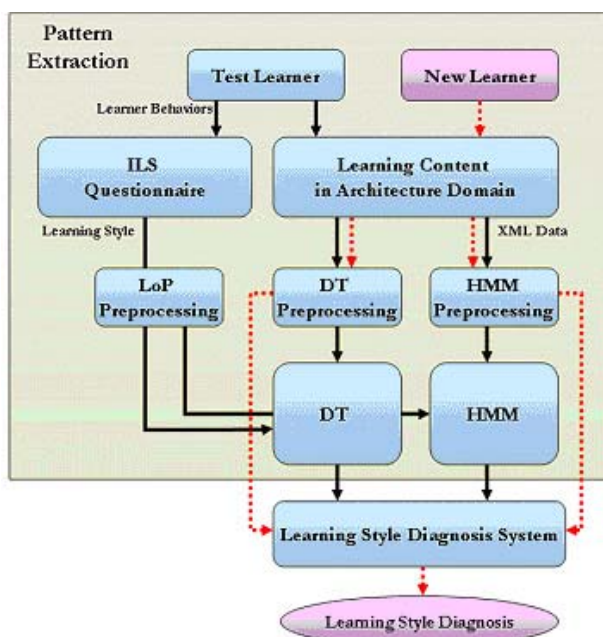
Pattern Extraction

Test Learner

New Learner

Learner Behaviors

ILS Questionnaire

Learning Content in Architecture Domain

Learning Style

XML Data

LoP Preprocessing

DT Preprocessing

HMM Preprocessing

DT

HMM

Learning Style Diagnosis System

Learning Style Diagnosis